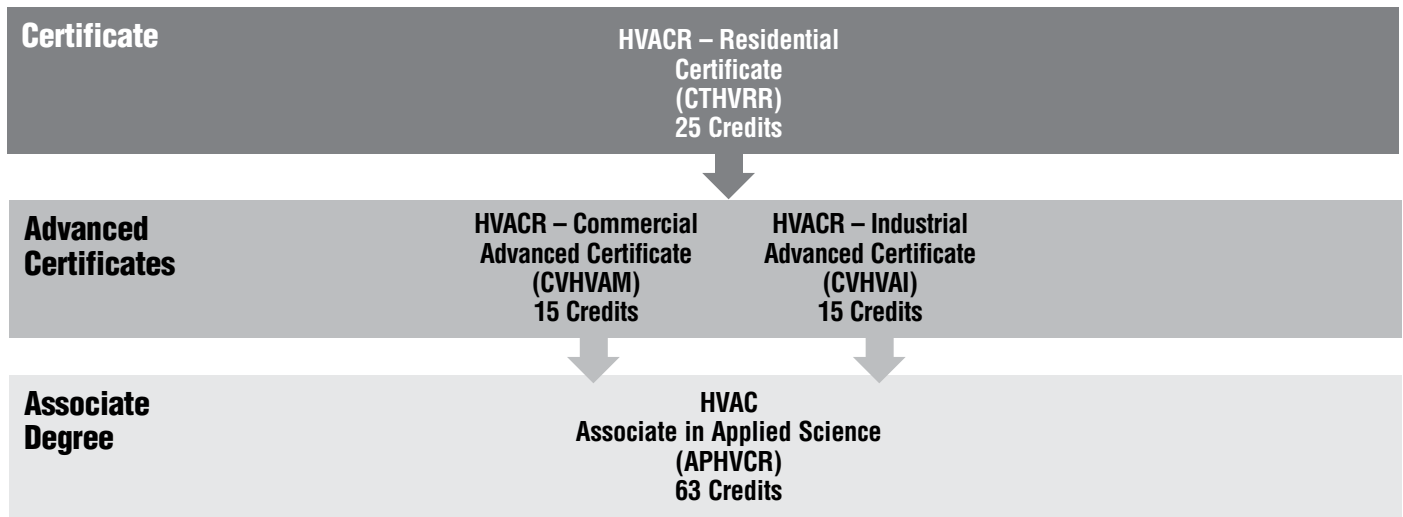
Certificate

HVACR – Residential Certificate (CTHVRR) 25 Credits

Advanced Certificates

HVACR – Commercial Advanced Certificate (CVHVAM) 15 Credits

HVACR – Industrial Advanced Certificate (CVHVAI) 15 Credits

Associate Degree

HVAC Associate in Applied Science (APHVCR) 63 Credits